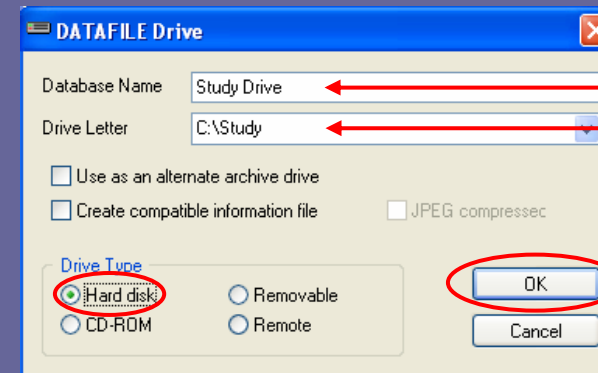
DATAFILE Drive

Database Name Study Drive

Drive Letter C:\Study

Use as an alternate archive drive

Create compatible information file

JPEG compressec

Drive Type

Hard disk

Removable

CD-ROM

Remote

OK

Cancel